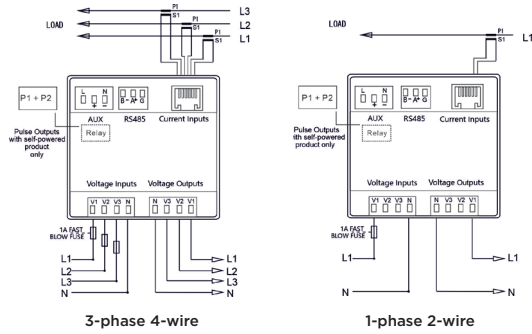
LOAD
P1
S1
P1
S1
P1
S1
L3
L2
L1

P1 + P2

L N
+ −
AUX
Relay
B− A+ G
RS485
Current Inputs

Pulse Outputs with self-powered product only

Voltage Inputs
Voltage Outputs
V1 V2 V3 N
N V3 V2 V1

1A FAST BLOW FUSE
L1
L2
L3
N
L1
L2
L3
N

3-phase 4-wire

LOAD
P1
S1
L1

P1 + P2

L N
+ −
AUX
Relay
B− A+ G
RS485
Current Inputs

Pulse Outputs with self-powered product only

Voltage Inputs
Voltage Outputs
V1 V2 V3 N
N V3 V2 V1

1A FAST BLOW FUSE
L1
N
L1
N

1-phase 2-wire